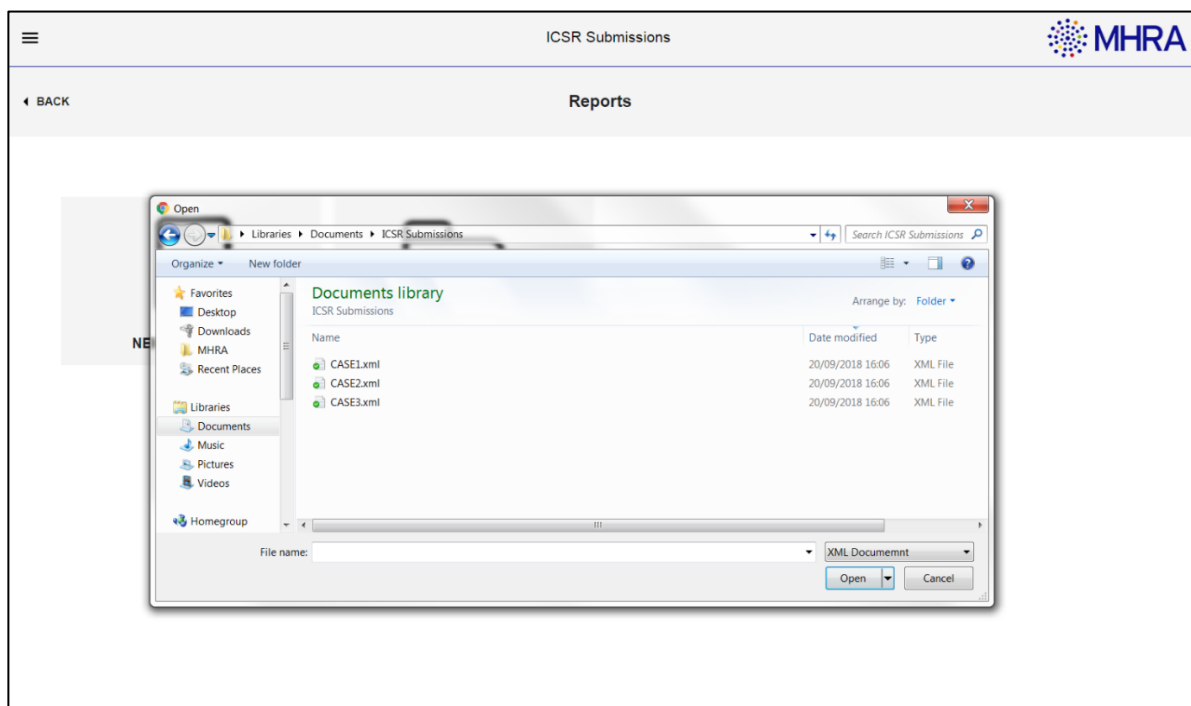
ICSR Submissions

MHRA

BACK

Reports

NE

Open

Libraries ▸ Documents ▸ ICSR Submissions

Search ICSR Submissions

Organize ▾ New folder

Favorites
Desktop
Downloads
MHRA
Recent Places

Libraries
Documents
Music
Pictures
Videos

Homegroup

Documents library
ICSR Submissions

Arrange by: Folder ▾

| Name | Date modified | Type |
|---|---|---|
| CASE1.xml | 20/09/2018 16:06 | XML File |
| CASE2.xml | 20/09/2018 16:06 | XML File |
| CASE3.xml | 20/09/2018 16:06 | XML File |

File name:

XML Documemnt

Open

Cancel